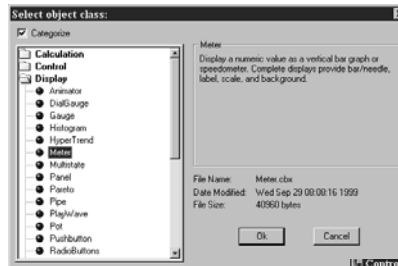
Select object class:

Categorize

Calculation
Control
Display
Animator
DialGauge
Gauge
Histogram
HyperTrend
Meter
Multistate
Panel
Pareto
Pipe
PlayWave
Pot
Pushbutton
RadioButtons

Meter
Display a numeric value as a vertical bar graph or speedometer. Complete displays provide bar/needle, label, scale, and background.

File Name: Meter.cbx
Date Modified: Wed Sep 29 08:08:16 1999
File Size: 40960 bytes

Ok
Cancel

Control